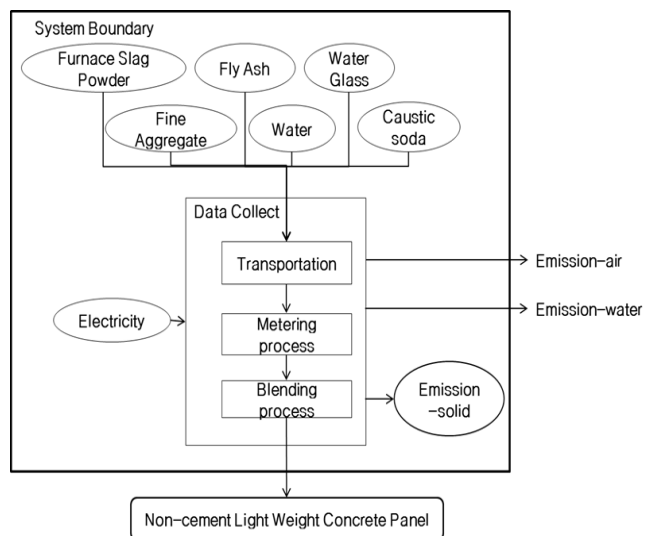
System Boundary

Furnace Slag Powder

Fly Ash

Water Glass

Fine Aggregate

Water

Caustic soda

Data Collect

Transportation

Emission-air

Electricity

Metering process

Emission-water

Blending process

Emission -solid

Non-cement Light Weight Concrete Panel